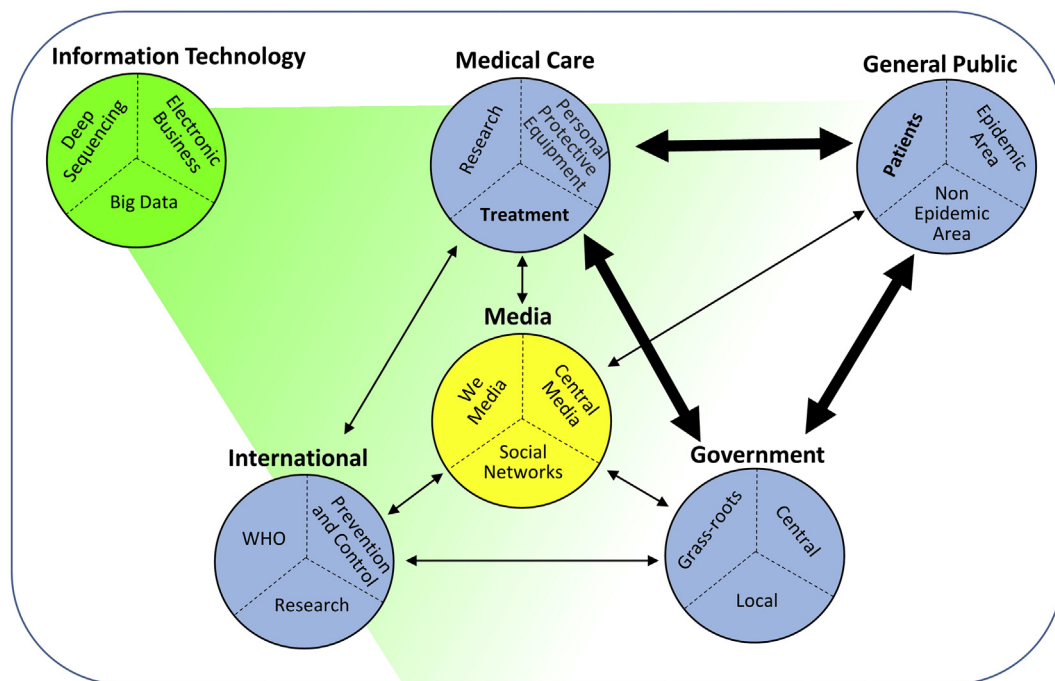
Information Technology

Deep Sequencing

Electronic Business

Big Data

Medical Care

Research

Personal Protective Equipment

Treatment

General Public

Patients

Epidemic Area

Non Epidemic Area

Media

We Media

Central Media

Social Networks

International

WHO

Prevention and Control

Research

Government

Grass-roots

Central

Local